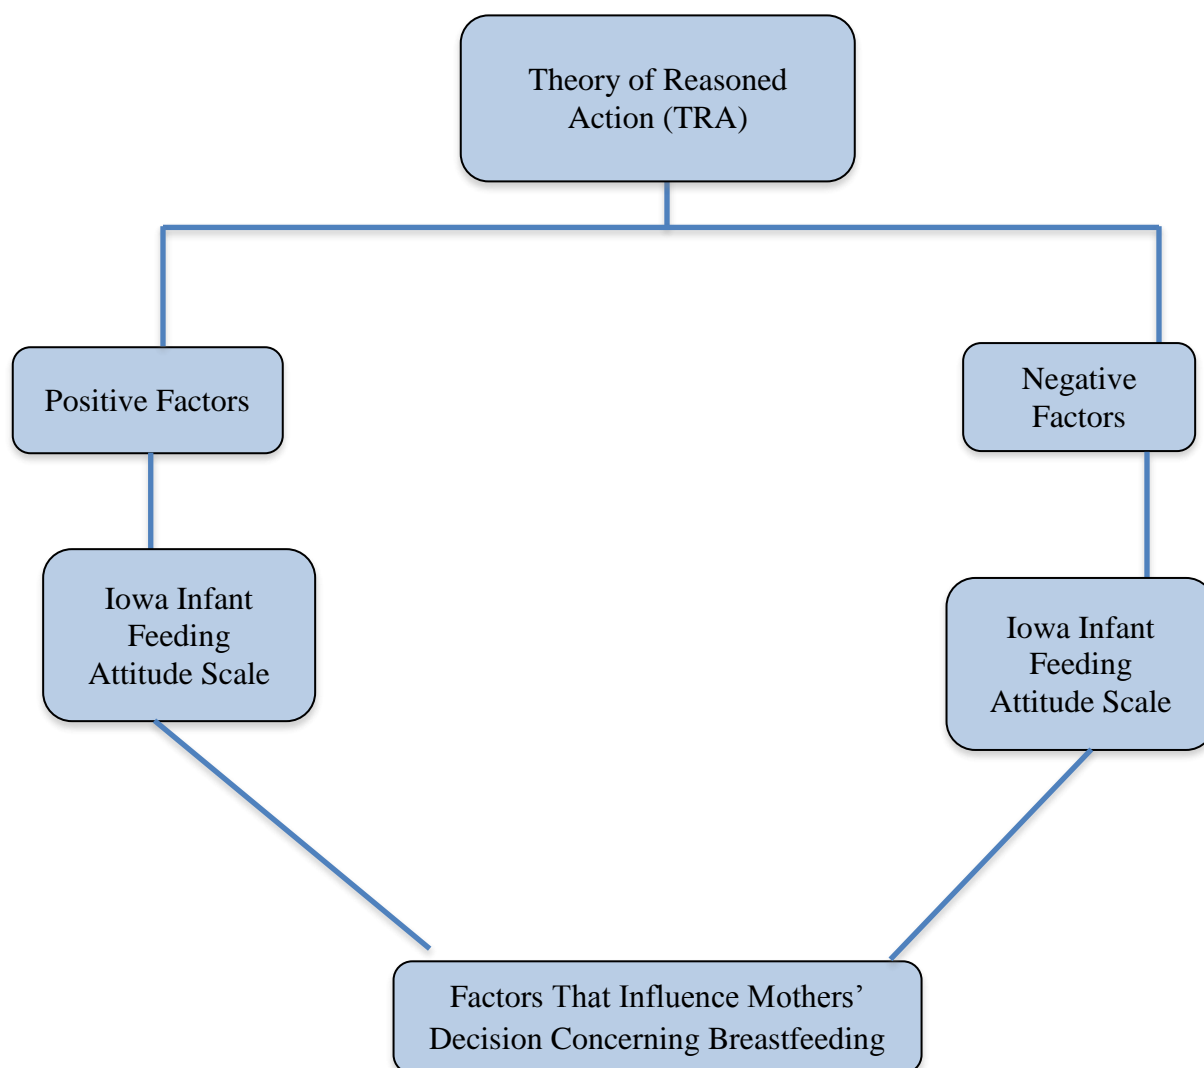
Theory of Reasoned Action (TRA)

Positive Factors

Negative Factors

Iowa Infant Feeding Attitude Scale

Iowa Infant Feeding Attitude Scale

Factors That Influence Mothers' Decision Concerning Breastfeeding